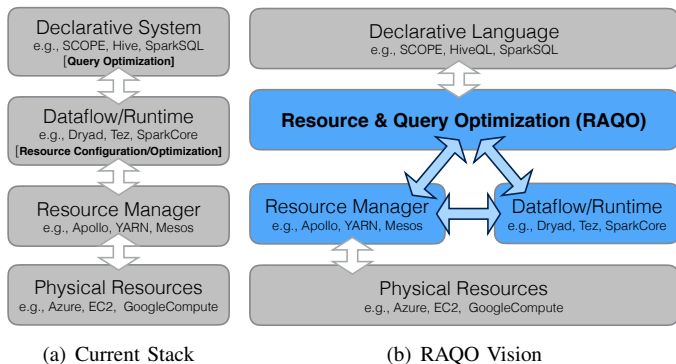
Declarative System
e.g., SCOPE, Hive, SparkSQL
[Query Optimization]

Dataflow/Runtime
e.g., Dryad, Tez, SparkCore
[Resource Configuration/Optimization]

Resource Manager
e.g., Apollo, YARN, Mesos

Physical Resources
e.g., Azure, EC2, GoogleCompute

(a) Current Stack

Declarative Language
e.g., SCOPE, HiveQL, SparkSQL

Resource & Query Optimization (RAQO)

Resource Manager
e.g., Apollo, YARN, Mesos

Dataflow/Runtime
e.g., Dryad, Tez, SparkCore

Physical Resources
e.g., Azure, EC2, GoogleCompute

(b) RAQO Vision